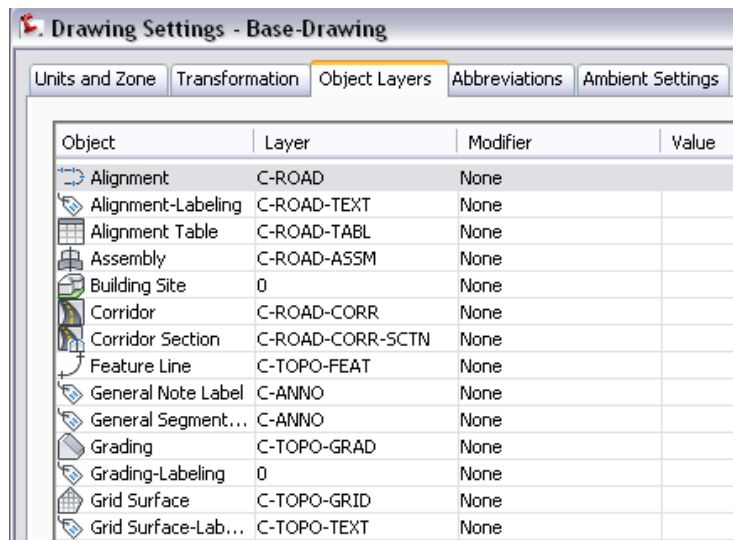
Drawing Settings - Base-Drawing

Units and Zone | Transformation | Object Layers | Abbreviations | Ambient Settings

| Object | Layer | Modifier | Value |
|---|---|---|---|
| Alignment | C-ROAD | None | |
| Alignment-Labeling | C-ROAD-TEXT | None | |
| Alignment Table | C-ROAD-TABL | None | |
| Assembly | C-ROAD-ASSM | None | |
| Building Site | 0 | None | |
| Corridor | C-ROAD-CORR | None | |
| Corridor Section | C-ROAD-CORR-SCTN | None | |
| Feature Line | C-TOPO-FEAT | None | |
| General Note Label | C-ANNO | None | |
| General Segment... | C-ANNO | None | |
| Grading | C-TOPO-GRAD | None | |
| Grading-Labeling | 0 | None | |
| Grid Surface | C-TOPO-GRID | None | |
| Grid Surface-Lab... | C-TOPO-TEXT | None | |